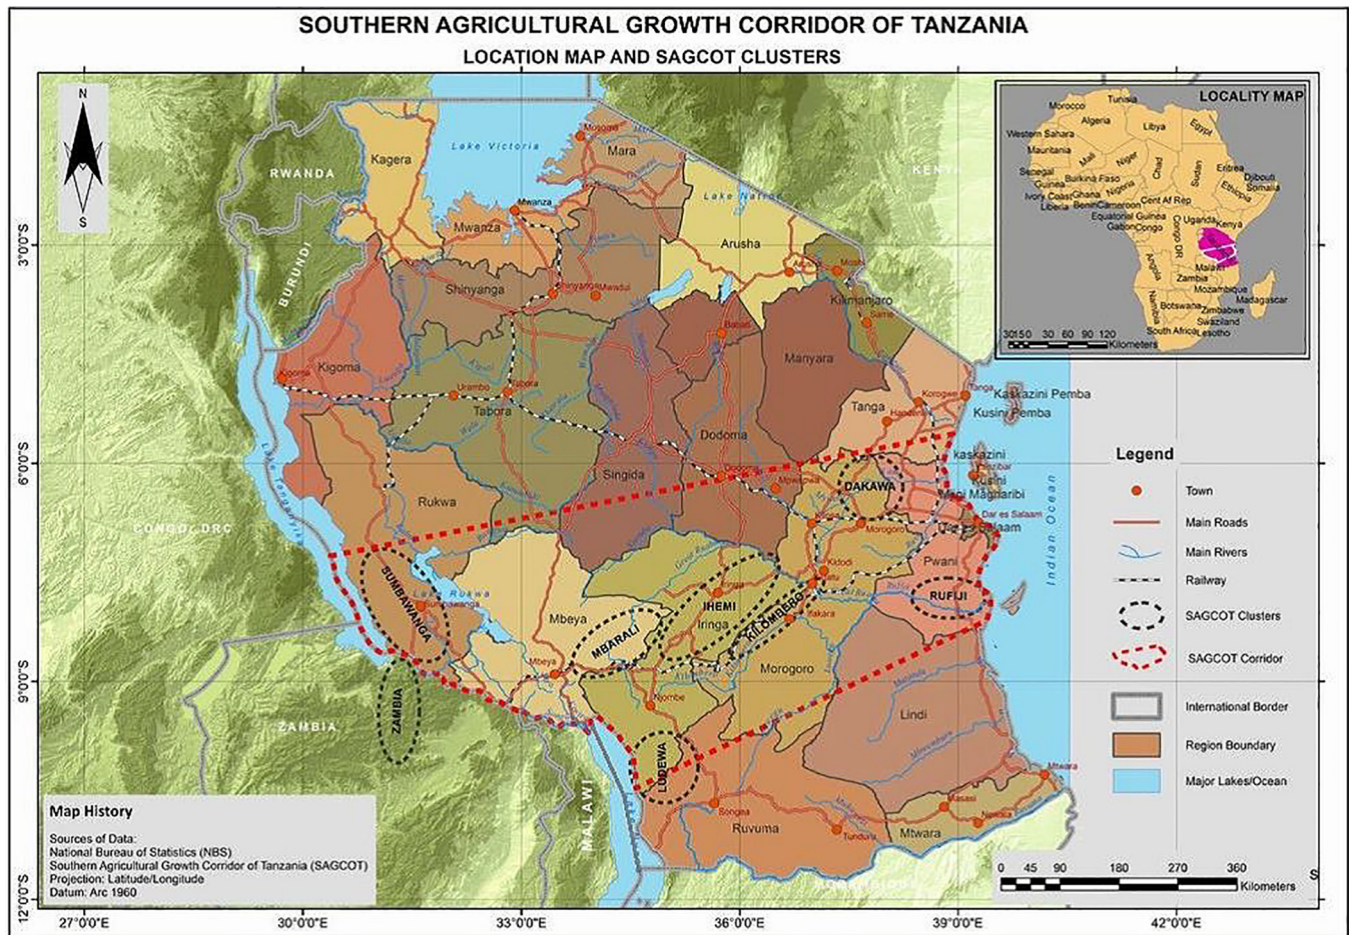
SOUTHERN AGRICULTURAL GROWTH CORRIDOR OF TANZANIA
LOCATION MAP AND SAGCOT CLUSTERS

N
S

LOCALITY MAP
Morocco, Tunisia, Algeria, Libya, Egypt, Western Sahara, Mauritania, Mali, Niger, Chad, Sudan, Eritrea, Djibouti, Somalia, Senegal, Guinea, Burkina Faso, Nigeria, Ethiopia, Ivory Coast, Ghana, Benin, Cameroon, Cent Af Rep, Liberia, Equatorial Guinea, Gabon, Congo, Uganda, Kenya, Congo DR, Angola, Zambia, Malawi, Namibia, Botswana, Mozambique, Zimbabwe, Madagascar, Swaziland, South Africa, Lesotho
30150 30 60 90 120 Kilometers

Lake Victoria
Lake Natron
Kagera
Mara
Mwanza
Arusha
Shinyanga
Kilimanjaro
Kigoma
Manyara
Tabora
Tanga
Kaskazini Pemba
Kusini Pemba
Dodoma
Singida
Rukwa
Kaskazini
Kusini
Magharibi
Dar es Salaam
Pwani
DAKAWA
Lake Tanganyika
Lake Rukwa
SUMBAWANGA
Mbeya
MBARALI
IHEMI
Iringa
KILOMBERO
RUFIJI
Morogoro
Lindi
LUDEWA
Ruvuma
Mtwara
ZAMBIA
RWANDA
BURUNDI
KENYA
CONGO, DRC
ZAMBIA
MALAWI
Indian Ocean

Legend
Town
Main Roads
Main Rivers
Railway
SAGCOT Clusters
SAGCOT Corridor
International Border
Region Boundary
Major Lakes/Ocean

Map History
Sources of Data:
National Bureau of Statistics (NBS)
Southern Agricultural Growth Corridor of Tanzania (SAGCOT)
Projection: Latitude/Longitude
Datum: Arc 1960

0 45 90 180 270 360 Kilometers

3°0'0"S
6°0'0"S
9°0'0"S
12°0'0"S
27°0'0"E 30°0'0"E 33°0'0"E 36°0'0"E 39°0'0"E 42°0'0"E